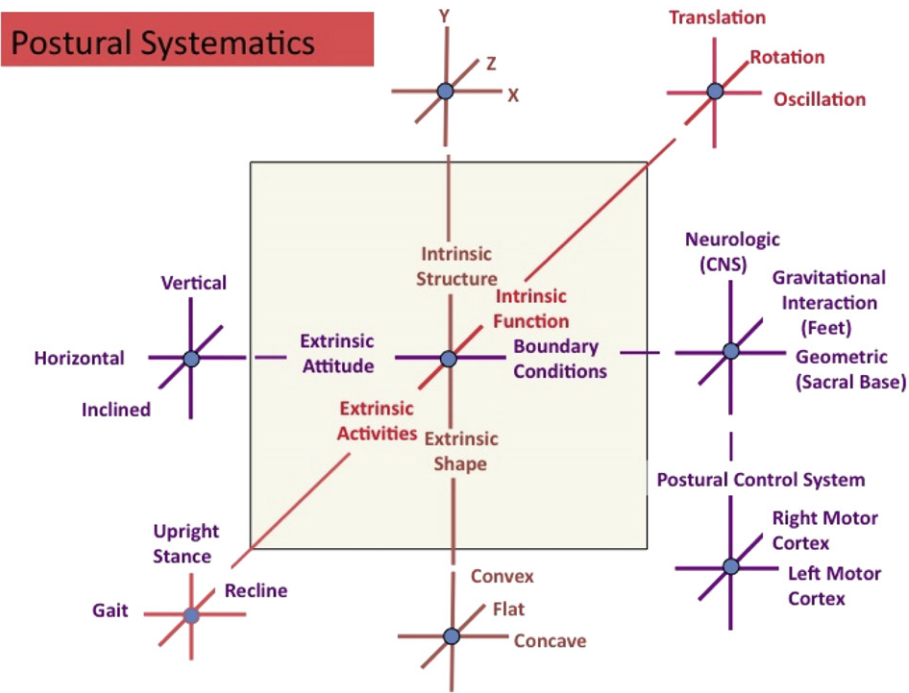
Postural Systematics

Y
Z
X

Translation
Rotation
Oscillation

Intrinsic Structure

Intrinsic Function

Neurologic (CNS)

Gravitational Interaction (Feet)

Geometric (Sacral Base)

Vertical

Horizontal

Inclined

Extrinsic Attitude

Boundary Conditions

Extrinsic Activities

Extrinsic Shape

Postural Control System

Right Motor Cortex

Left Motor Cortex

Upright Stance

Recline

Gait

Convex
Flat
Concave